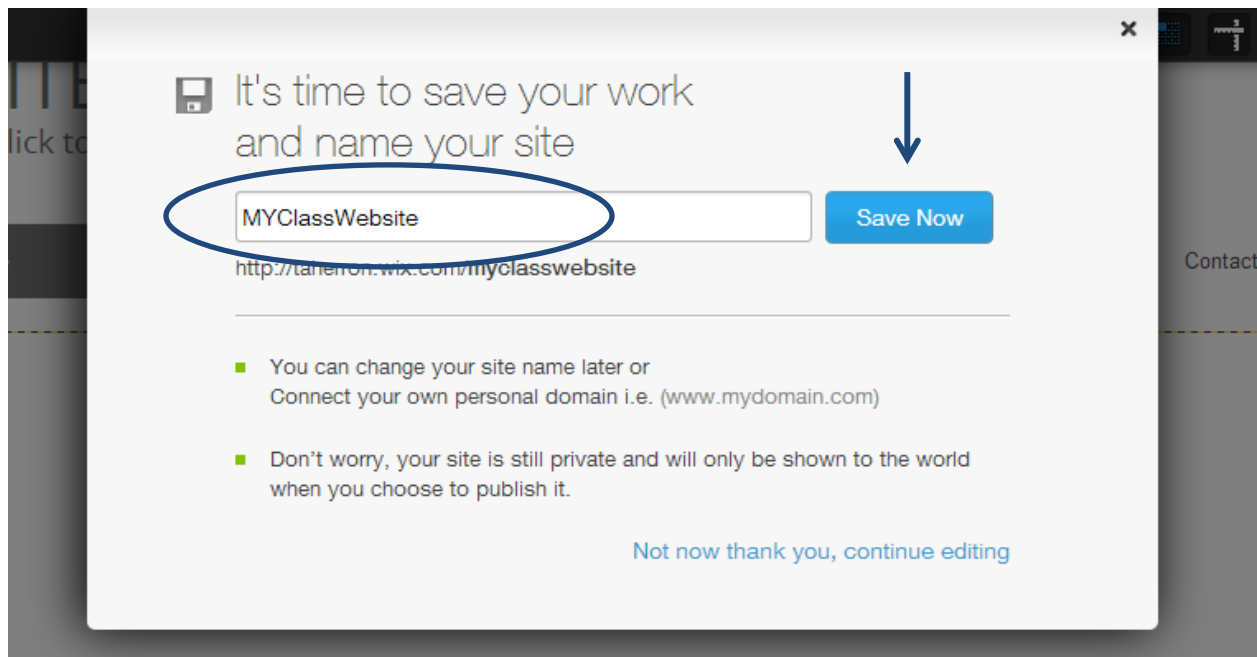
ITE
lick to

×

It's time to save your work and name your site

MYClassWebsite

Save Now

http://taherron.wix.com/myclasswebsite

Contact

You can change your site name later or Connect your own personal domain i.e. (www.mydomain.com)

Don't worry, your site is still private and will only be shown to the world when you choose to publish it.

Not now thank you, continue editing